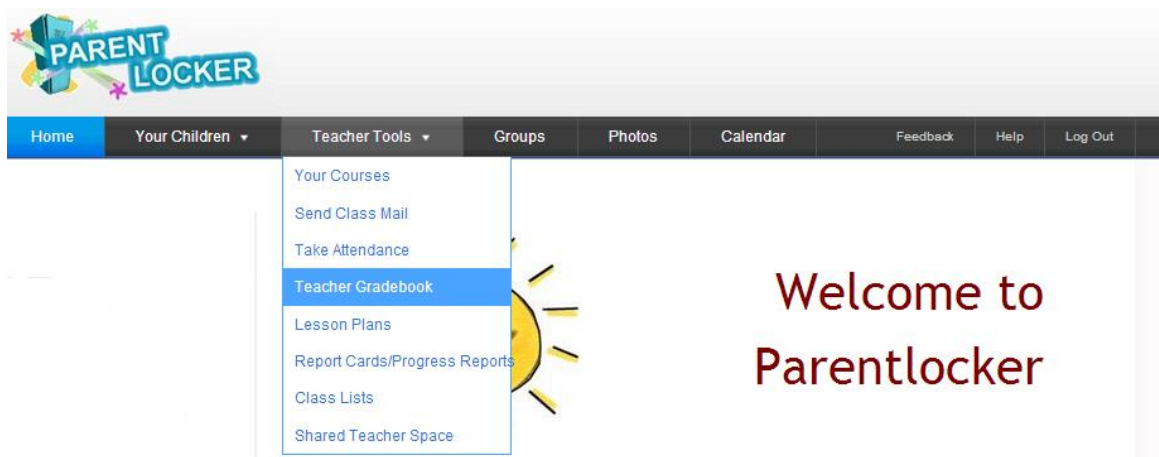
PARENT LOCKER

Home
Your Children ▾
Teacher Tools ▾
Groups
Photos
Calendar
Feedback
Help
Log Out

Your Courses
Send Class Mail
Take Attendance
Teacher Gradebook
Lesson Plans
Report Cards/Progress Reports
Class Lists
Shared Teacher Space

Welcome to Parentlocker